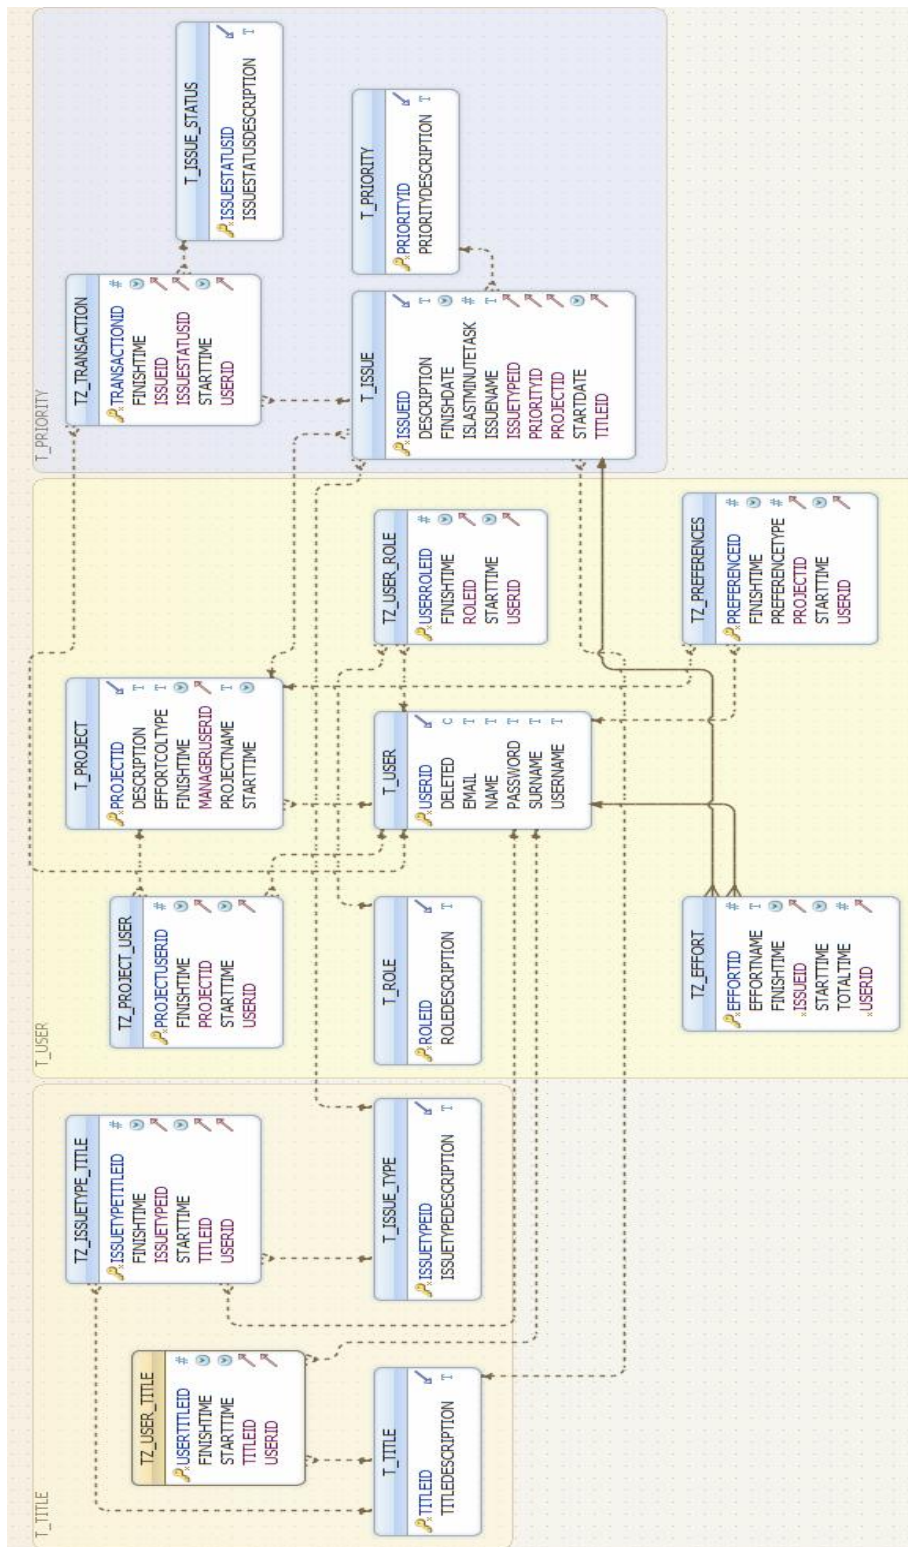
T_PRIORITY

T_ISSUE_STATUS
ISSUESTATUSID
ISSUESTATUSDESCRIPTION

T_PRIORITY
PRIORITYID
PRIORITYDESCRIPTION

TZ_TRANSACTION
TRANSACTIONID
FINISHTIME
ISSUEID
ISSUESTATUSID
STARTTIME
USERID

T_ISSUE
ISSUEID
DESCRIPTION
FINISHDATE
ISLASTMINUTETASK
ISSUENAME
ISSUETYPEID
PRIORITYID
PROJECTID
STARTDATE
TITLEID

T_USER

TZ_USER_ROLE
USERROLEID
FINISHTIME
ROLEID
STARTTIME
USERID

TZ_PREFERENCES
PREFERENCEID
FINISHTIME
PREFERENCETYPE
PROJECTID
STARTTIME
USERID

T_PROJECT
PROJECTID
DESCRIPTION
EFFORTCOLTYPE
FINISHTIME
MANAGERUSERID
PROJECTNAME
STARTTIME

T_USER
USERID
DELETED
EMAIL
NAME
PASSWORD
SURNAME
USERNAME

TZ_PROJECT_USER
PROJECTUSERID
FINISHTIME
PROJECTID
STARTTIME
USERID

T_ROLE
ROLEID
ROLEDESCRIPTION

TZ_EFFORT
EFFORTID
EFFORTNAME
FINISHTIME
ISSUEID
STARTTIME
TOTALTIME
USERID

T_TITLE

TZ_ISSUETYPE_TITLE
ISSUETYPETITLEID
FINISHTIME
ISSUETYPEID
STARTTIME
TITLEID
USERID

T_ISSUE_TYPE
ISSUETYPEID
ISSUETYPEDESCRIPTION

TZ_USER_TITLE
USERTITLEID
FINISHTIME
STARTTIME
TITLEID
USERID

T_TITLE
TITLEID
TITLEDESCRIPTION